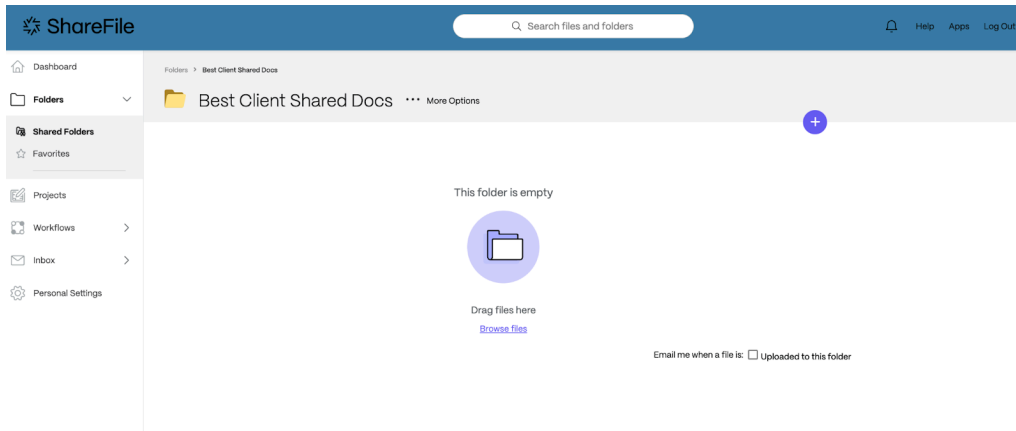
ShareFile

Search files and folders

Help Apps Log Out

Dashboard

Folders

Shared Folders

Favorites

Projects

Workflows

Inbox

Personal Settings

Folders > Best Client Shared Docs

Best Client Shared Docs ··· More Options

+

This folder is empty

Drag files here

Browse files

Email me when a file is: Uploaded to this folder